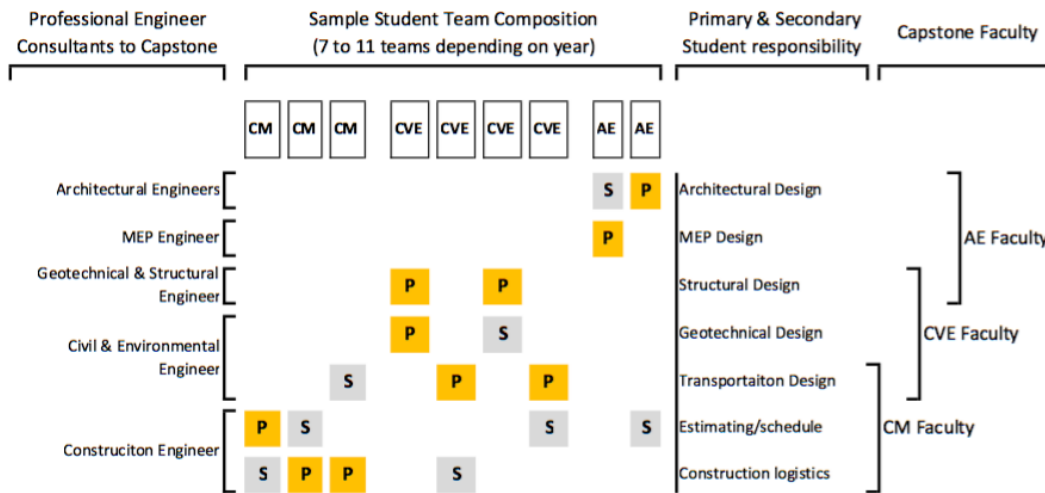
Professional Engineer Consultants to Capstone

Sample Student Team Composition (7 to 11 teams depending on year)

Primary & Secondary Student responsibility

Capstone Faculty

CM CM CM CVE CVE CVE CVE AE AE

Architectural Engineers
S P
Architectural Design

MEP Engineer
P
MEP Design

Geotechnical & Structural Engineer
P P
Structural Design

Civil & Environmental Engineer
P S
Geotechnical Design

S P P
Transportaiton Design

Construciton Engineer
P S S S
Estimating/schedule

S P P S
Construction logistics

AE Faculty

CVE Faculty

CM Faculty